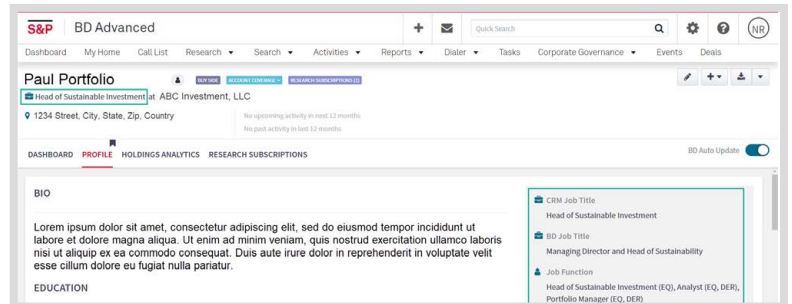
S&P BD Advanced

Quick Search

NR

Dashboard My Home Call List Research ▾ Search ▾ Activities ▾ Reports ▾ Dialer ▾ Tasks Corporate Governance ▾ Events Deals

Paul Portfolio

BUY SIDE ACCOUNT COVERAGE ▾ RESEARCH SUBSCRIPTIONS (1)

Head of Sustainable Investment at ABC Investment, LLC

1234 Street, City, State, Zip, Country

No upcoming activity in next 12 months
No past activity in last 12 months

DASHBOARD PROFILE HOLDINGS ANALYTICS RESEARCH SUBSCRIPTIONS

BD Auto Update

BIO

Lorem ipsum dolor sit amet, consectetur adipiscing elit, sed do eiusmod tempor incididunt ut labore et dolore magna aliqua. Ut enim ad minim veniam, quis nostrud exercitation ullamco laboris nisi ut aliquip ex ea commodo consequat. Duis aute irure dolor in reprehenderit in voluptate velit esse cillum dolore eu fugiat nulla pariatur.

EDUCATION

CRM Job Title
Head of Sustainable Investment

BD Job Title
Managing Director and Head of Sustainability

Job Function
Head of Sustainable Investment (EQ), Analyst (EQ, DER), Portfolio Manager (EQ, DER)